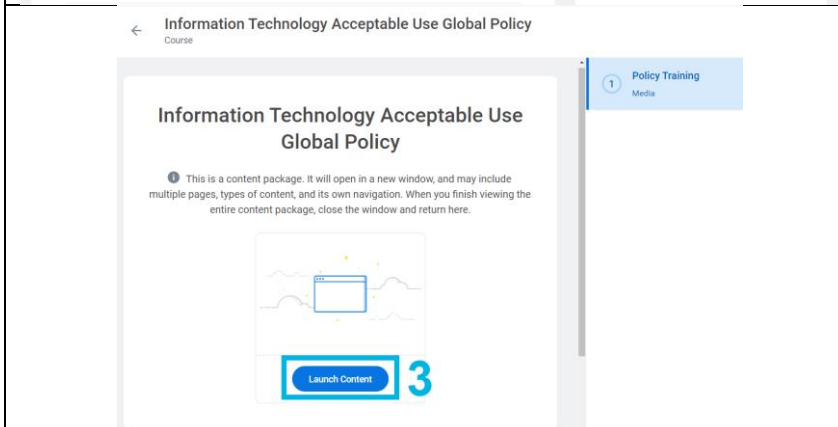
Information Technology Acceptable Use Global Policy
Course

1 Policy Training
Media

Information Technology Acceptable Use Global Policy

This is a content package. It will open in a new window, and may include multiple pages, types of content, and its own navigation. When you finish viewing the entire content package, close the window and return here.

Launch Content

3